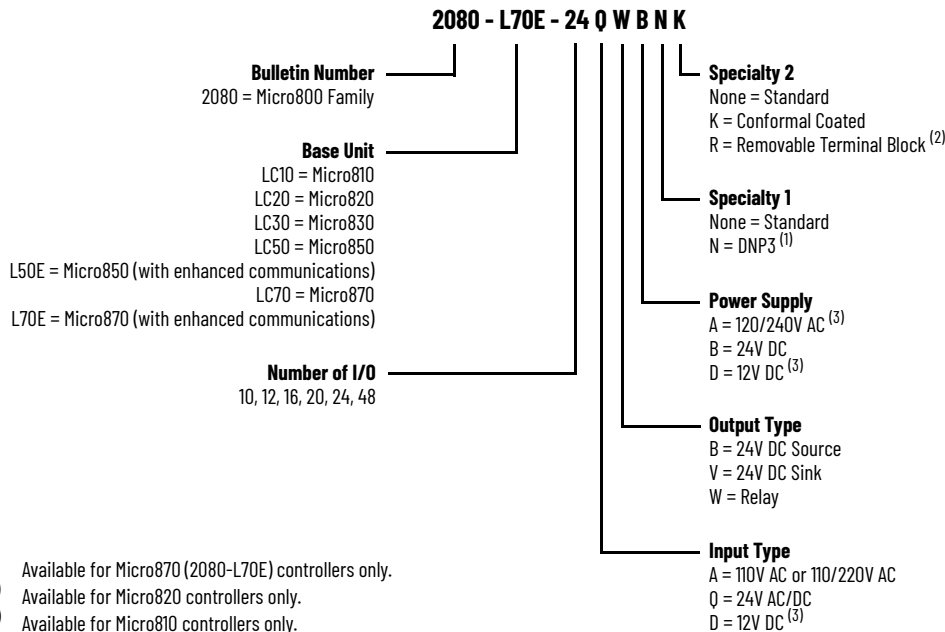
2080 - L70E - 24 Q W B N K

Bulletin Number
2080 = Micro800 Family

Base Unit
LC10 = Micro810
LC20 = Micro820
LC30 = Micro830
LC50 = Micro850
L50E = Micro850 (with enhanced communications)
LC70 = Micro870
L70E = Micro870 (with enhanced communications)

Number of I/O
10, 12, 16, 20, 24, 48

Specialty 2
None = Standard
K = Conformal Coated
R = Removable Terminal Block $^{(2)}$

Specialty 1
None = Standard
N = DNP3 $^{(1)}$

Power Supply
A = 120/240V AC $^{(3)}$
B = 24V DC
D = 12V DC $^{(3)}$

Output Type
B = 24V DC Source
V = 24V DC Sink
W = Relay

Input Type
A = 110V AC or 110/220V AC
Q = 24V AC/DC
D = 12V DC $^{(3)}$

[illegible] Available for Micro870 (2080-L70E) controllers only.
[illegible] Available for Micro820 controllers only.
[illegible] Available for Micro810 controllers only.